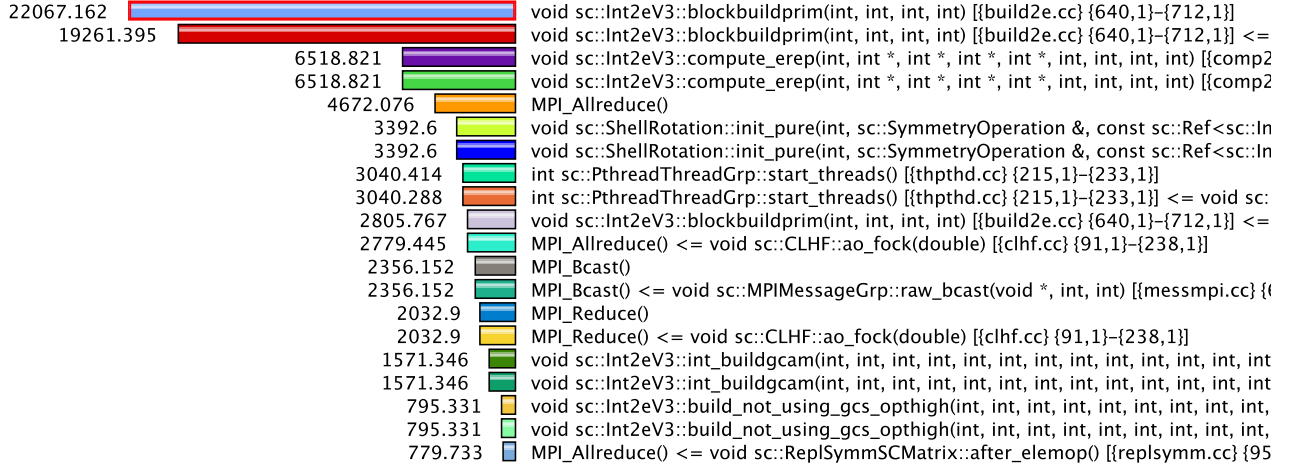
22067.162 void sc::Int2eV3::blockbuildprim(int, int, int, int) [{build2e.cc} {640,1}-{712,1}]
19261.395 void sc::Int2eV3::blockbuildprim(int, int, int, int) [{build2e.cc} {640,1}-{712,1}] <=
6518.821 void sc::Int2eV3::compute_erep(int, int *, int *, int *, int *, int, int, int, int) [{comp2
6518.821 void sc::Int2eV3::compute_erep(int, int *, int *, int *, int *, int, int, int, int) [{comp2
4672.076 MPI_Allreduce()
3392.6 void sc::ShellRotation::init_pure(int, sc::SymmetryOperation &, const sc::Ref<sc::In
3392.6 void sc::ShellRotation::init_pure(int, sc::SymmetryOperation &, const sc::Ref<sc::In
3040.414 int sc::PthreadThreadGrp::start_threads() [{thpthd.cc} {215,1}-{233,1}]
3040.288 int sc::PthreadThreadGrp::start_threads() [{thpthd.cc} {215,1}-{233,1}] <= void sc:
2805.767 void sc::Int2eV3::blockbuildprim(int, int, int, int) [{build2e.cc} {640,1}-{712,1}] <=
2779.445 MPI_Allreduce() <= void sc::CLHF::ao_fock(double) [{clhf.cc} {91,1}-{238,1}]
2356.152 MPI_Bcast()
2356.152 MPI_Bcast() <= void sc::MPIMessageGrp::raw_bcast(void *, int, int) [{messmpi.cc} {
2032.9 MPI_Reduce()
2032.9 MPI_Reduce() <= void sc::CLHF::ao_fock(double) [{clhf.cc} {91,1}-{238,1}]
1571.346 void sc::Int2eV3::int_buildgcam(int, int, int, int, int, int, int, int, int, int, int, int
1571.346 void sc::Int2eV3::int_buildgcam(int, int, int, int, int, int, int, int, int, int, int, int
795.331 void sc::Int2eV3::build_not_using_gcs_opthigh(int, int, int, int, int, int, int, int, int,
795.331 void sc::Int2eV3::build_not_using_gcs_opthigh(int, int, int, int, int, int, int, int, int,
779.733 MPI_Allreduce() <= void sc::ReplSymmSCMatrix::after_elemop() [{replsymm.cc} {95